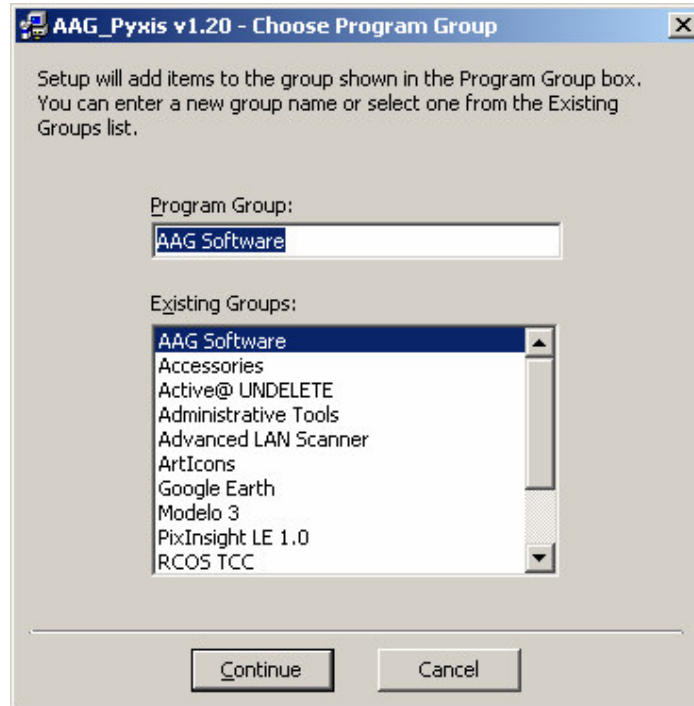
AAG_Pyxis v1.20 - Choose Program Group

Setup will add items to the group shown in the Program Group box. You can enter a new group name or select one from the Existing Groups list.

Program Group:

AAG Software

Existing Groups:

AAG Software
Accessories
Active@ UNDELETE
Administrative Tools
Advanced LAN Scanner
ArtIcons
Google Earth
Modelo 3
PixInsight LE 1.0
RCOS TCC

Continue

Cancel